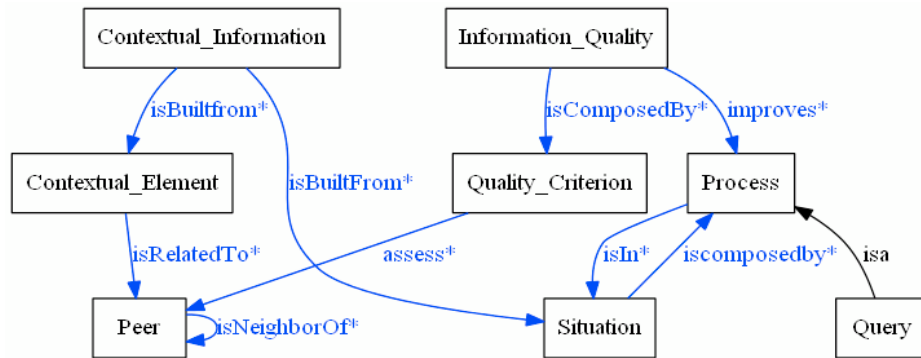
Contextual_Information

Information_Quality

isBuiltfrom*

isComposedBy*

improves*

Contextual_Element

isBuiltFrom*

Quality_Criterion

Process

isRelatedTo*

assess*

isIn*

iscomposedby*

isa

Peer

isNeighborOf*

Situation

Query